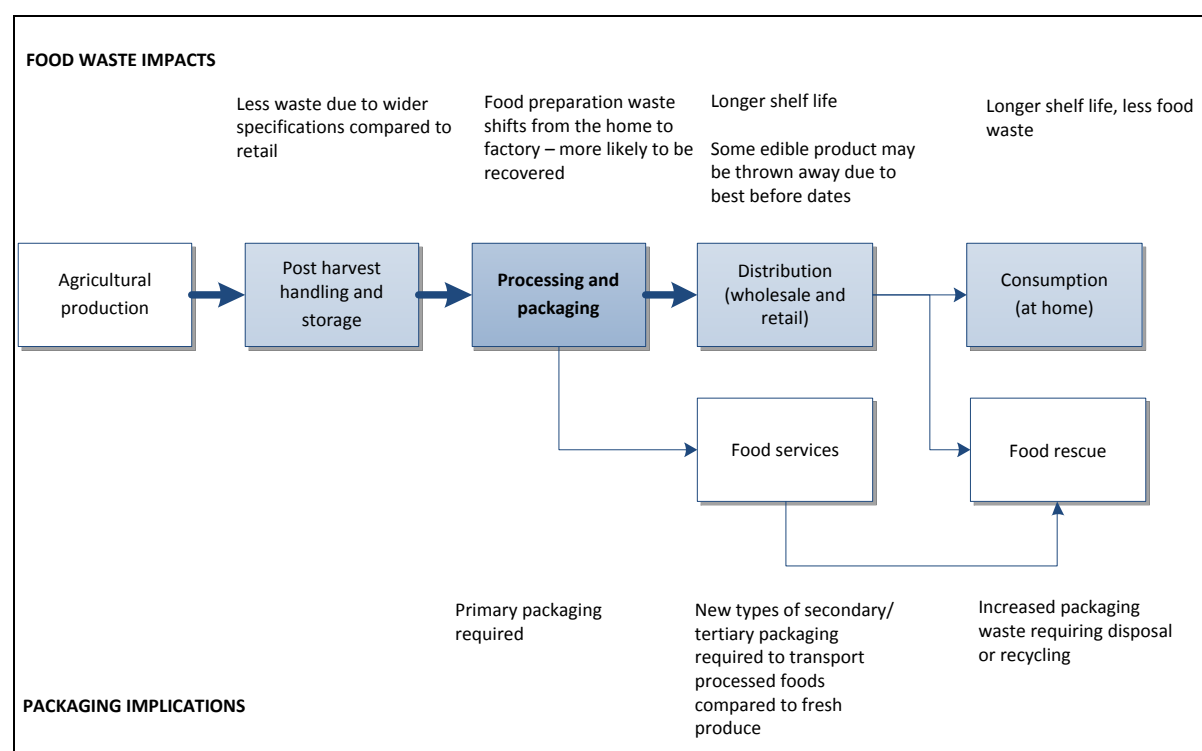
FOOD WASTE IMPACTS

Less waste due to wider specifications compared to retail

Food preparation waste shifts from the home to factory – more likely to be recovered

Longer shelf life

Some edible product may be thrown away due to best before dates

Longer shelf life, less food waste

Agricultural production

Post harvest handling and storage

**Processing and packaging**

Distribution (wholesale and retail)

Consumption (at home)

Food services

Food rescue

Primary packaging required

New types of secondary/ tertiary packaging required to transport processed foods compared to fresh produce

Increased packaging waste requiring disposal or recycling

PACKAGING IMPLICATIONS